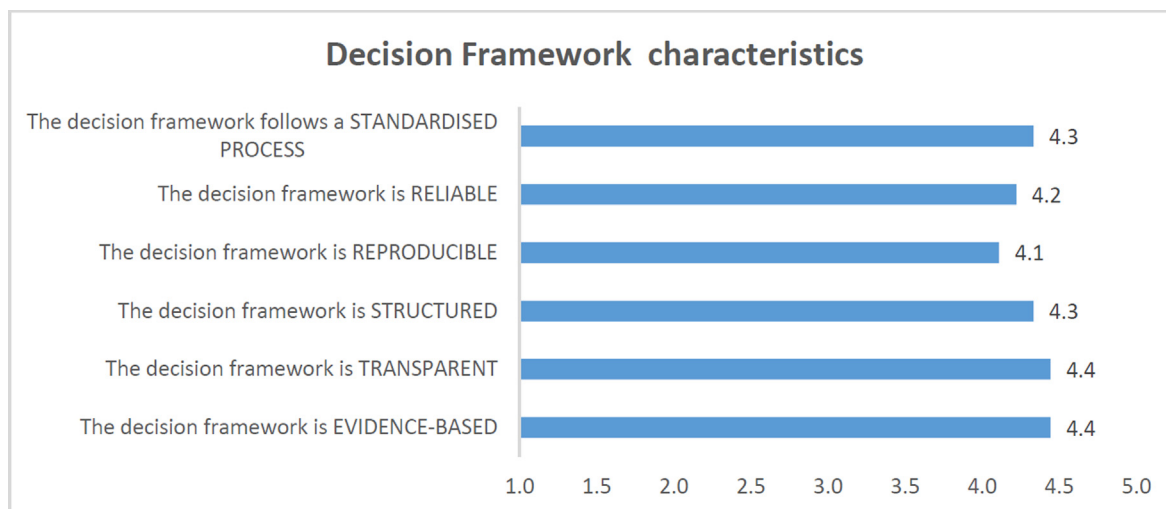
Decision Framework characteristics

The decision framework follows a STANDARDISED PROCESS 4.3

The decision framework is RELIABLE 4.2

The decision framework is REPRODUCIBLE 4.1

The decision framework is STRUCTURED 4.3

The decision framework is TRANSPARENT 4.4

The decision framework is EVIDENCE-BASED 4.4

1.0 1.5 2.0 2.5 3.0 3.5 4.0 4.5 5.0